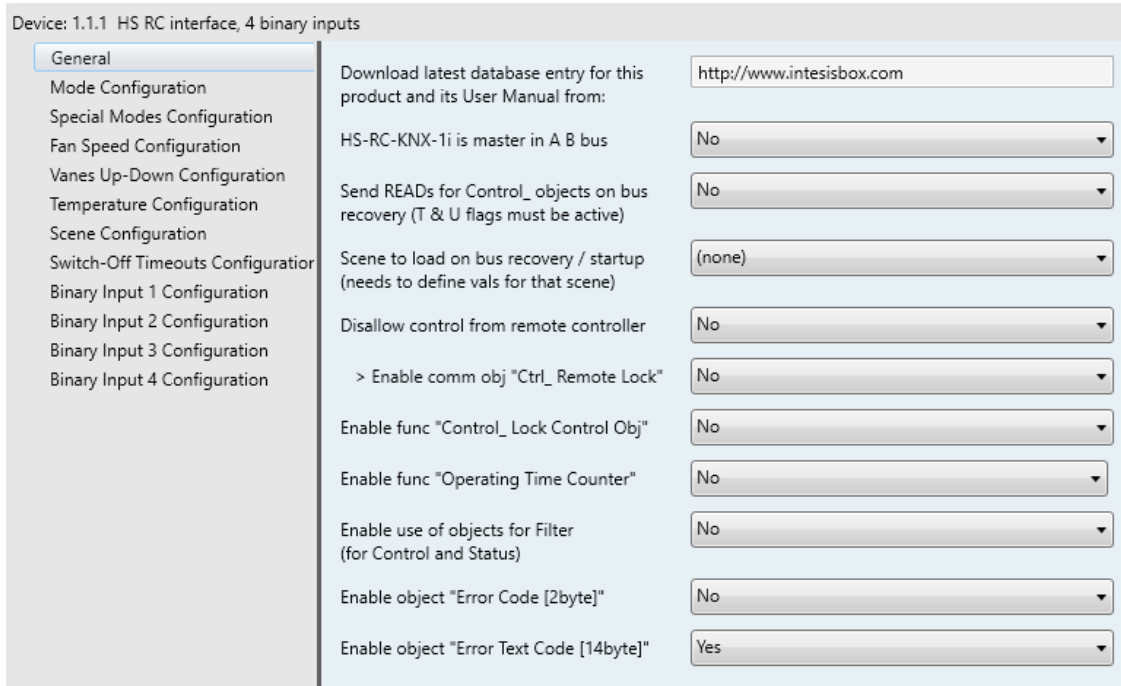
Device: 1.1.1 HS RC interface, 4 binary inputs

General
Mode Configuration
Special Modes Configuration
Fan Speed Configuration
Vanes Up-Down Configuration
Temperature Configuration
Scene Configuration
Switch-Off Timeouts Configuratior
Binary Input 1 Configuration
Binary Input 2 Configuration
Binary Input 3 Configuration
Binary Input 4 Configuration

Download latest database entry for this product and its User Manual from:
http://www.intesisbox.com

HS-RC-KNX-1i is master in A B bus
No

Send READs for Control_ objects on bus recovery (T & U flags must be active)
No

Scene to load on bus recovery / startup (needs to define vals for that scene)
(none)

Disallow control from remote controller
No

> Enable comm obj "Ctrl_ Remote Lock"
No

Enable func "Control_ Lock Control Obj"
No

Enable func "Operating Time Counter"
No

Enable use of objects for Filter (for Control and Status)
No

Enable object "Error Code [2byte]"
No

Enable object "Error Text Code [14byte]"
Yes